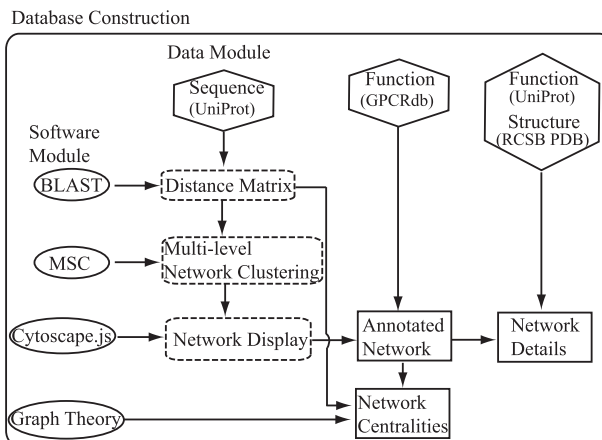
Database Construction

Data Module

Sequence (UniProt)

Function (GPCRdb)

Function (UniProt) Structure (RCSB PDB)

Software Module

BLAST

Distance Matrix

MSC

Multi-level Network Clustering

Cytoscape.js

Network Display

Annotated Network

Network Details

Graph Theory

Network Centralities